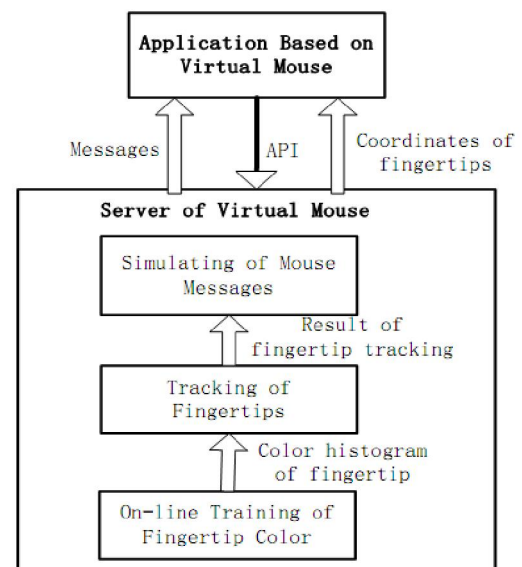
Application Based on Virtual Mouse

Messages

API

Coordinates of fingertips

Server of Virtual Mouse

Simulating of Mouse Messages

Result of fingertip tracking

Tracking of Fingertips

Color histogram of fingertip

On-line Training of Fingertip Color